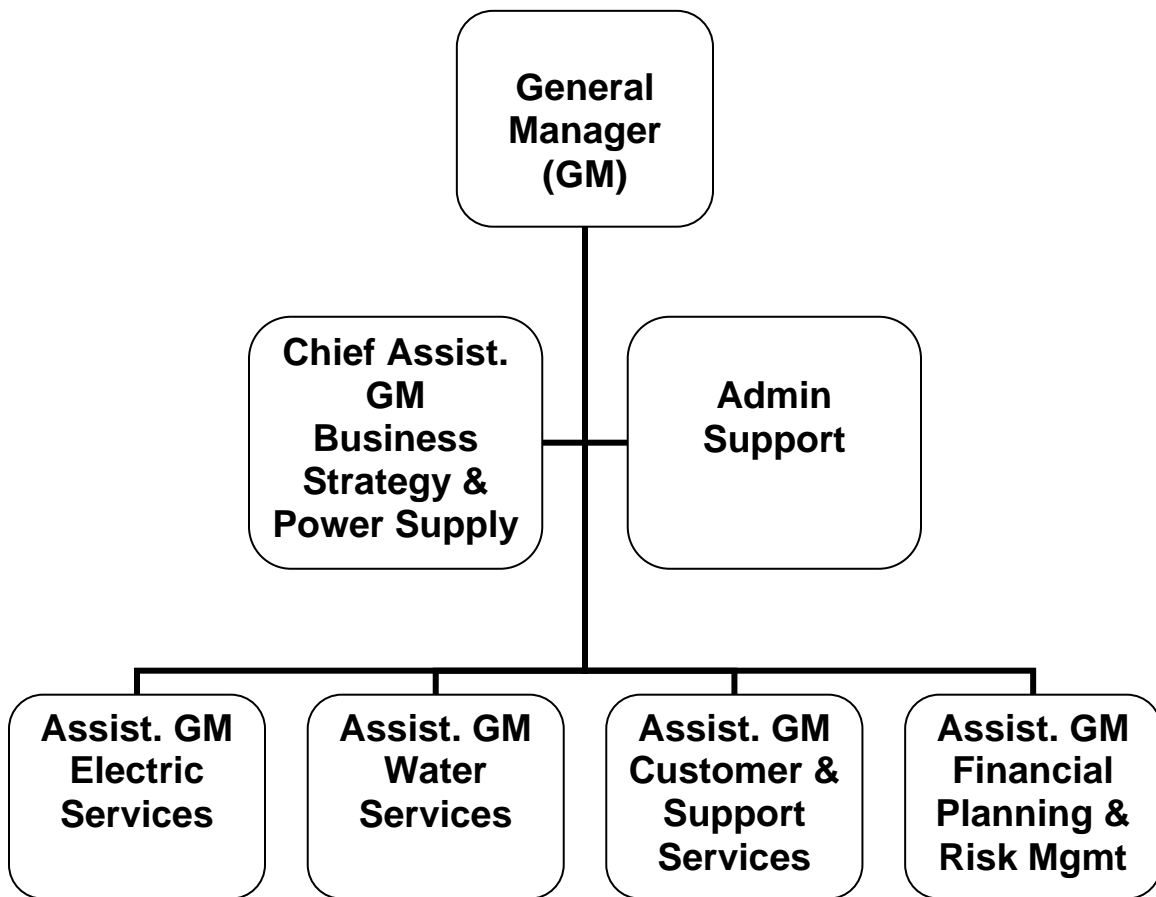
General Manager (GM)

Chief Assist. GM Business Strategy & Power Supply

Admin Support

Assist. GM Electric Services

Assist. GM Water Services

Assist. GM Customer & Support Services

Assist. GM Financial Planning & Risk Mgmt